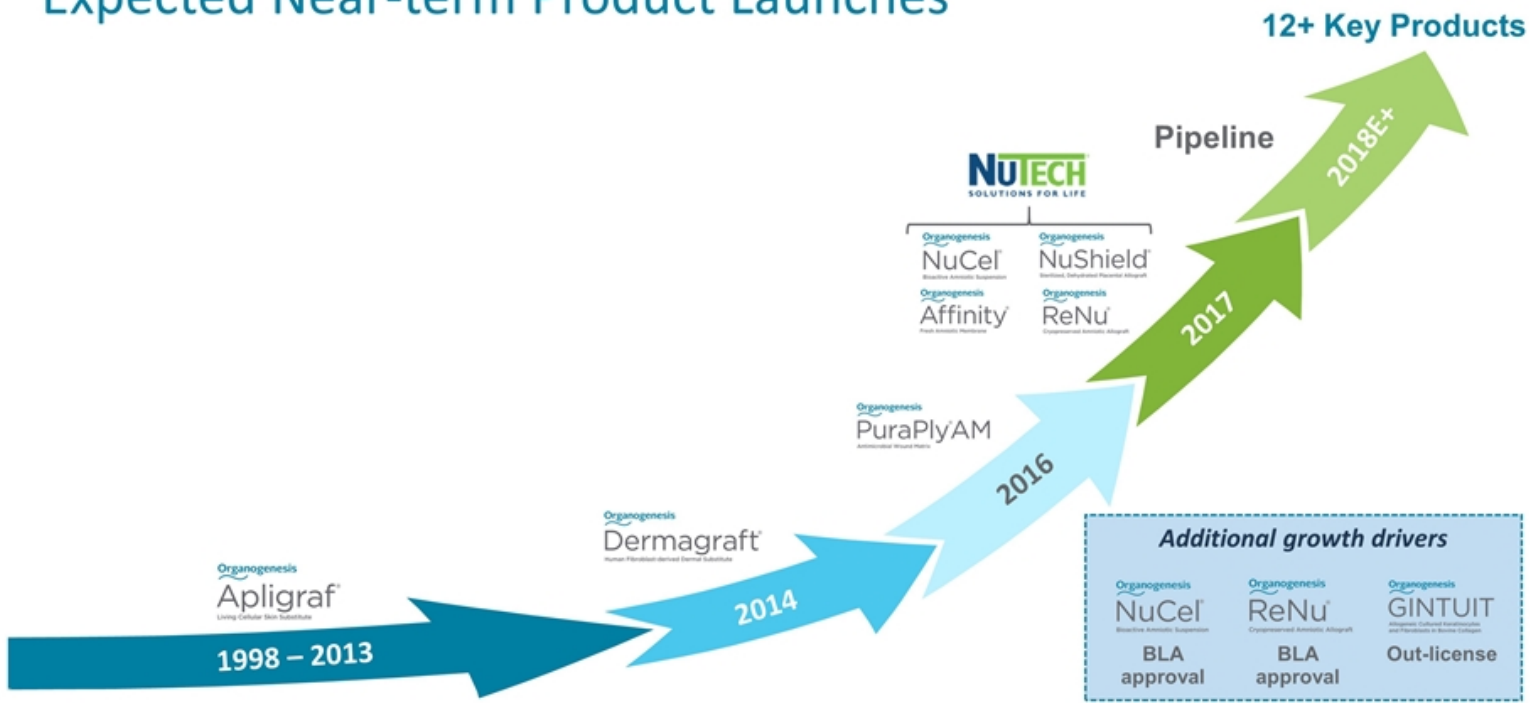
Expected Near-term Product Launches

12+ Key Products

Pipeline

2018E+

NUTECH
SOLUTIONS FOR LIFE

Organogenesis
NuCel
Bioactive Amniotic Suspension

Organogenesis
NuShield
Sterilized, Dehydrated Placental Allograft

Organogenesis
Affinity
Fresh Amniotic Membrane

Organogenesis
ReNu
Cryopreserved Amniotic Allograft

2017

Organogenesis
PuraPly AM
Antimicrobial Wound Matrix

2016

Organogenesis
Dermagraft
Human Fibroblast-derived Dermal Substitute

2014

Organogenesis
Apligraf
Living Cellular Skin Substitute

1998 – 2013

Additional growth drivers

Organogenesis
NuCel
Bioactive Amniotic Suspension
BLA approval

Organogenesis
ReNu
Cryopreserved Amniotic Allograft
BLA approval

Organogenesis
GINTUIT
Allogeneic Cultured Keratinocytes and Fibroblasts in Bovine Collagen
Out-license